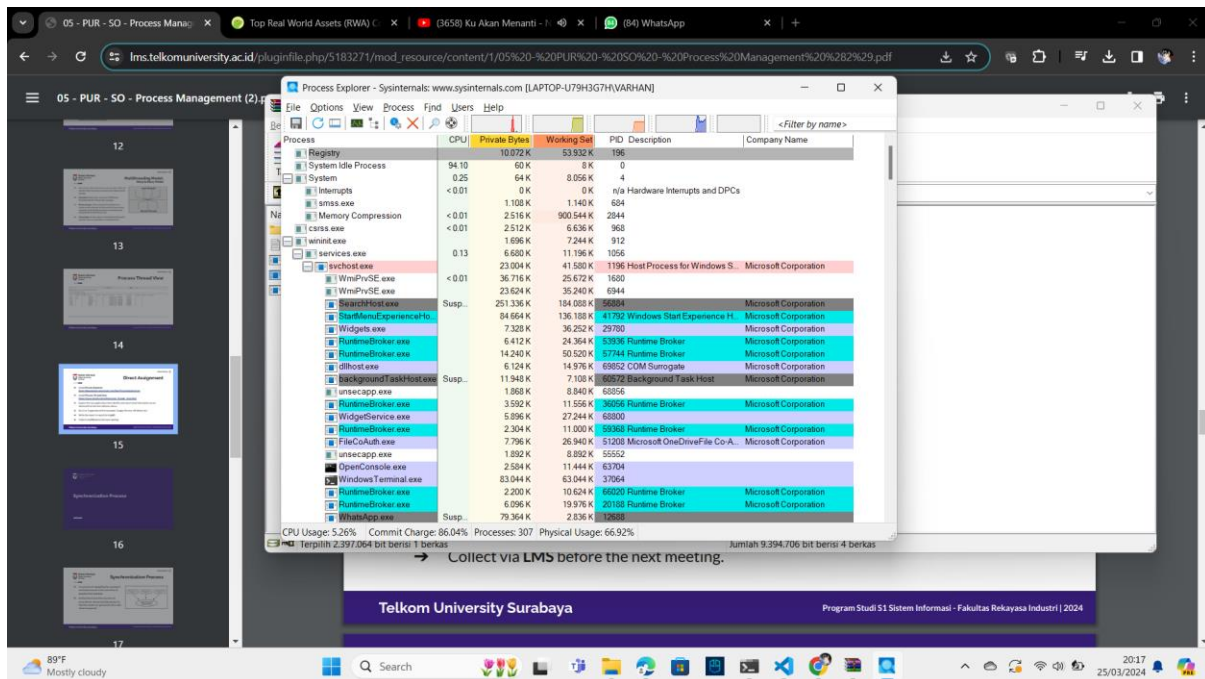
05 - PUR - SO - Process Manag × | Top Real World Assets (RWA) × | (3658) Ku Akan Menanti - × | (84) WhatsApp × | +

lms.telkomuniversity.ac.id/pluginfile.php/5183271/mod_resource/content/1/05%20-%20PUR%20-%20SO%20-%20Process%20Management%20%282%29.pdf

05 - PUR - SO - Process Management (2).pdf

12

13

14

15

16

17

Process Explorer - Sysinternals: www.sysinternals.com [LAPTOP-U79H3G7H\VARHAN]

File Options View Process Find Users Help

<Filter by name>

| Process | CPU | Private Bytes | Working Set | PID | Description | Company Name |
|---|---|---|---|---|---|---|
| Registry | | 10.072 K | 53.932 K | 196 | | |
| System Idle Process | 94.10 | 60 K | 8 K | 0 | | |
| System | 0.25 | 64 K | 8.056 K | 4 | | |
| Interrupts | < 0.01 | 0 K | 0 K | n/a | Hardware Interrupts and DPCs | |
| smss.exe | | 1.108 K | 1.140 K | 684 | | |
| Memory Compression | < 0.01 | 2.516 K | 900.544 K | 2844 | | |
| csrss.exe | < 0.01 | 2.512 K | 6.636 K | 968 | | |
| wininit.exe | | 1.696 K | 7.244 K | 912 | | |
| services.exe | 0.13 | 6.680 K | 11.196 K | 1056 | | |
| svchost.exe | | 23.004 K | 41.580 K | 1196 | Host Process for Windows S... | Microsoft Corporation |
| WmiPrvSE.exe | < 0.01 | 36.716 K | 25.672 K | 1680 | | |
| WmiPrvSE.exe | | 23.624 K | 35.240 K | 6944 | | |
| SearchHost.exe | Susp... | 251.336 K | 184.088 K | 56884 | | Microsoft Corporation |
| StartMenuExperienceHo... | | 84.664 K | 136.188 K | 41792 | Windows Start Experience H... | Microsoft Corporation |
| Widgets.exe | | 7.328 K | 36.252 K | 29780 | | Microsoft Corporation |
| RuntimeBroker.exe | | 6.412 K | 24.364 K | 53936 | Runtime Broker | Microsoft Corporation |
| RuntimeBroker.exe | | 14.240 K | 50.520 K | 57744 | Runtime Broker | Microsoft Corporation |
| dllhost.exe | | 6.124 K | 14.976 K | 69852 | COM Surrogate | Microsoft Corporation |
| backgroundTaskHost.exe | Susp... | 11.948 K | 7.108 K | 60572 | Background Task Host | Microsoft Corporation |
| unsecapp.exe | | 1.868 K | 8.840 K | 68856 | | |
| RuntimeBroker.exe | | 3.592 K | 11.556 K | 36056 | Runtime Broker | Microsoft Corporation |
| WidgetService.exe | | 5.896 K | 27.244 K | 68800 | | Microsoft Corporation |
| RuntimeBroker.exe | | 2.304 K | 11.000 K | 59368 | Runtime Broker | Microsoft Corporation |
| FileCoAuth.exe | | 7.796 K | 26.940 K | 51208 | Microsoft OneDriveFile Co-A... | Microsoft Corporation |
| unsecapp.exe | | 1.892 K | 8.892 K | 55552 | | |
| OpenConsole.exe | | 2.584 K | 11.444 K | 63704 | | |
| WindowsTerminal.exe | | 83.044 K | 63.044 K | 37064 | | |
| RuntimeBroker.exe | | 2.200 K | 10.624 K | 66020 | Runtime Broker | Microsoft Corporation |
| RuntimeBroker.exe | | 6.096 K | 19.976 K | 20188 | Runtime Broker | Microsoft Corporation |
| WhatsApp.exe | Susp... | 79.364 K | 2.836 K | 12688 | | |

CPU Usage: 5.26% Commit Charge: 86.04% Processes: 307 Physical Usage: 66.92%

Terpilih 2.397.064 bit berisi 1 berkas
Jumlah 9.394.706 bit berisi 4 berkas

→ Collect via LMS before the next meeting.

Telkom University Surabaya
Program Studi S1 Sistem Informasi - Fakultas Rekayasa Industri | 2024

89°F Mostly cloudy
Search
20:17 25/03/2024